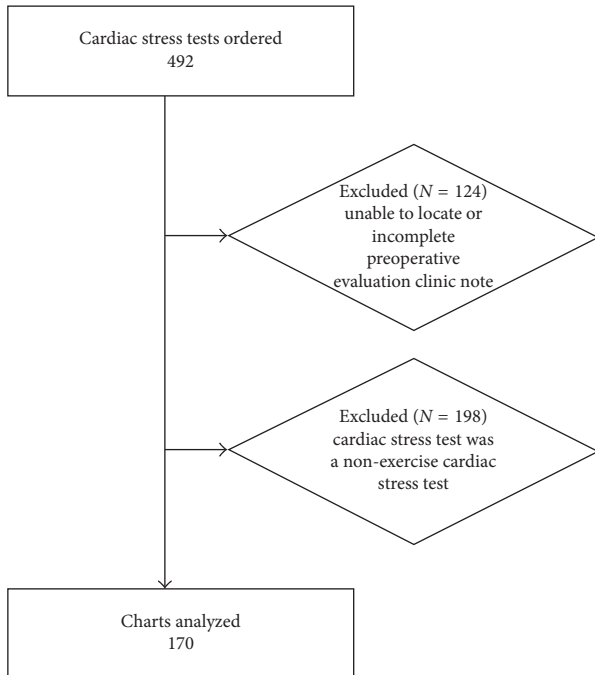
Cardiac stress tests ordered
492

Excluded ($N = 124$)
unable to locate or incomplete preoperative evaluation clinic note

Excluded ($N = 198$)
cardiac stress test was a non-exercise cardiac stress test

Charts analyzed
170